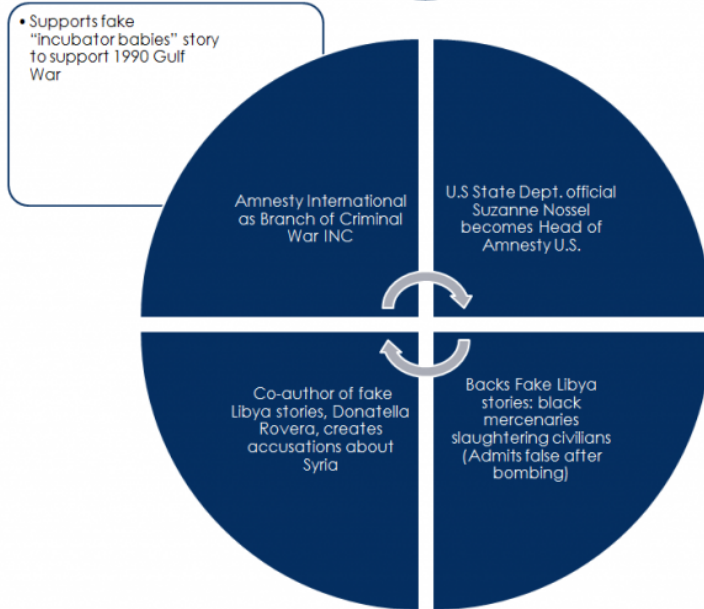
• Supports fake "incubator babies" story to support 1990 Gulf War

Amnesty International as Branch of Criminal War INC

U.S State Dept. official Suzanne Nossel becomes Head of Amnesty U.S.

Co-author of fake Libya stories, Donatella Rovera, creates accusations about Syria

Backs Fake Libya stories: black mercenaries slaughtering civilians (Admits false after bombing)